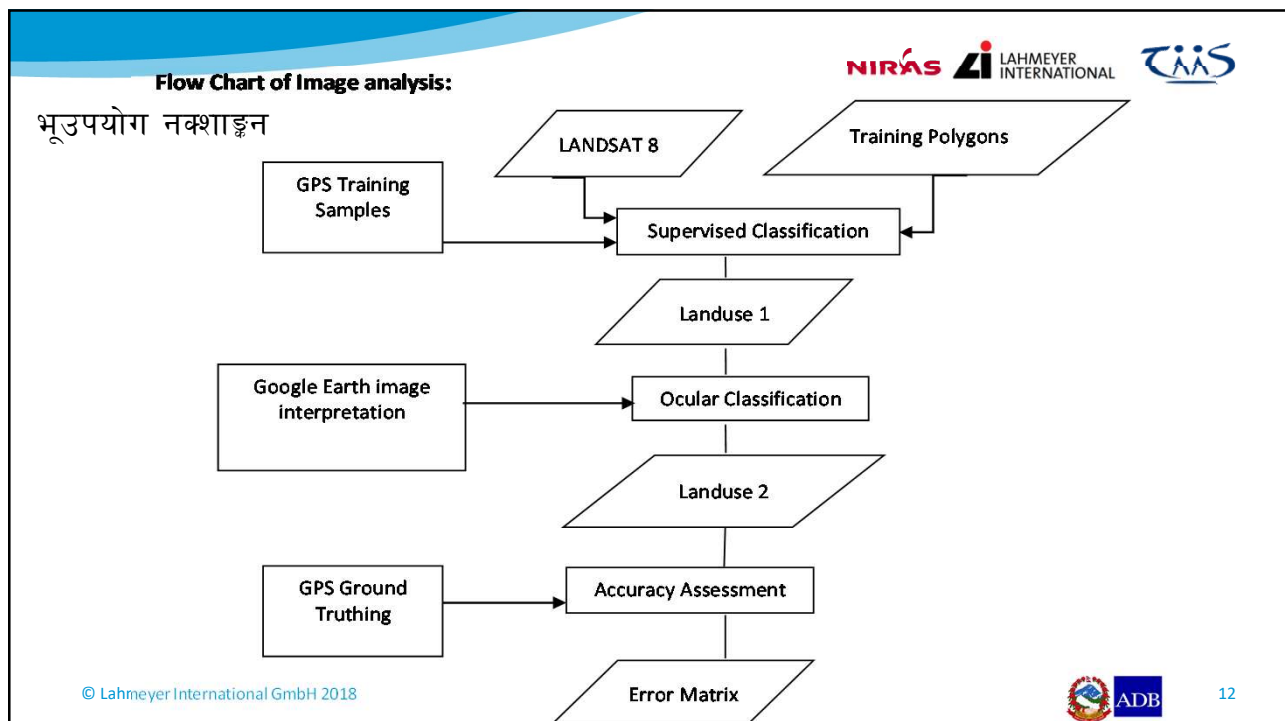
Flow Chart of Image analysis:

NIRAS LAHMEYER INTERNATIONAL TAAS

भूउपयोग नक्शाङ्कन

LANDSAT 8

Training Polygons

GPS Training Samples

Supervised Classification

Landuse 1

Google Earth image interpretation

Ocular Classification

Landuse 2

GPS Ground Truthing

Accuracy Assessment

Error Matrix

© Lahmeyer International GmbH 2018

ADB

12